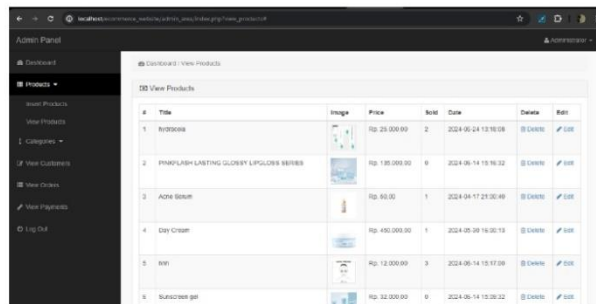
localhost/ecommerce_website/admin_area/index.php?view_products

Admin Panel

Administrator

Dashboard
Products
Insert Products
View Products
Categories
View Customers
View Orders
View Payments
Log Out

Dashboard / View Products

View Products

| # | Title | Image | Price | Sold | Date | Delete | Edit |
|---|---|---|---|---|---|---|---|
| 1 | hydrasoa | | Rp. 25.000,00 | 2 | 2024-06-24 13:16:08 | Delete | Edit |
| 2 | PINKFLASH LASTING GLOSSY LIPGLOSS SERIES | | Rp. 135.000,00 | 0 | 2024-06-14 15:16:32 | Delete | Edit |
| 3 | Acne Serum | | Rp. 60,00 | 1 | 2024-04-17 21:30:49 | Delete | Edit |
| 4 | Day Cream | | Rp. 450.000,00 | 1 | 2024-05-30 16:30:13 | Delete | Edit |
| 5 | bnn | | Rp. 12.000,00 | 3 | 2024-06-14 15:17:09 | Delete | Edit |
| 6 | Sunscreen gel | | Rp. 32.000,00 | 0 | 2024-06-14 15:28:32 | Delete | Edit |